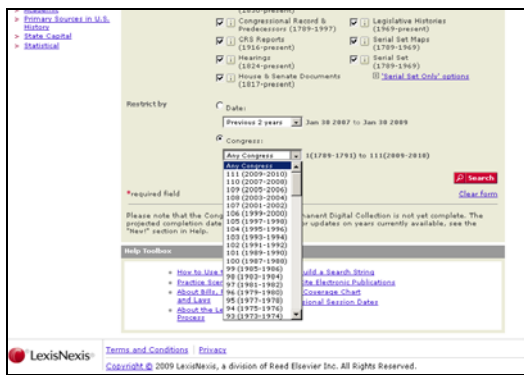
> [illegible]
> Primary Sources in U.S. History
> State Capital
> Statistical

(1930-present)
Congressional Record & Predecessors (1789-1997)
Legislative Histories (1969-present)
CRS Reports (1916-present)
Serial Set Maps (1789-1969)
Hearings (1824-present)
Serial Set (1789-1969)
"Serial Set Only" options
House & Senate Documents (1817-present)

Restrict by
Date:
Previous 2 years
Jan 30 2007 to Jan 30 2009
Congress:
Any Congress
1(1789-1791) to 111(2009-2010)

Any Congress
111 (2009-2010)
110 (2007-2008)
109 (2005-2006)
108 (2003-2004)
107 (2001-2002)
106 (1999-2000)
105 (1997-1998)
104 (1995-1996)
103 (1993-1994)
102 (1991-1992)
101 (1989-1990)
100 (1987-1988)
99 (1985-1986)
98 (1983-1984)
97 (1981-1982)
96 (1979-1980)
95 (1977-1978)
94 (1975-1976)
93 (1973-1974)

Search
*required field
Clear form

Please note that the Cong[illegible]manent Digital Collection is not yet complete. The projected completion date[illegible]r updates on years currently available, see the "New!" section in Help.

Help Toolbox
How to Use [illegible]
uild a Search String
Practice Se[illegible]
ite Electronic Publications
About Bills, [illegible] and Laws
Coverage Chart
About the Le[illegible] Process
sional Session Dates

LexisNexis
Terms and Conditions | Privacy
Copyright © 2009 LexisNexis, a division of Reed Elsevier Inc. All Rights Reserved.